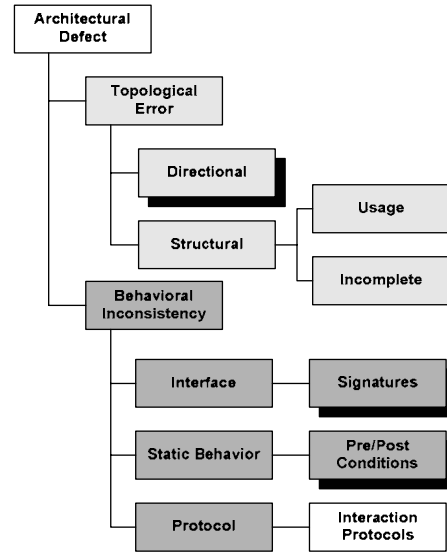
Architectural Defect

Topological Error

Directional

Structural

Usage

Incomplete

Behavioral Inconsistency

Interface

Signatures

Static Behavior

Pre/Post Conditions

Protocol

Interaction Protocols